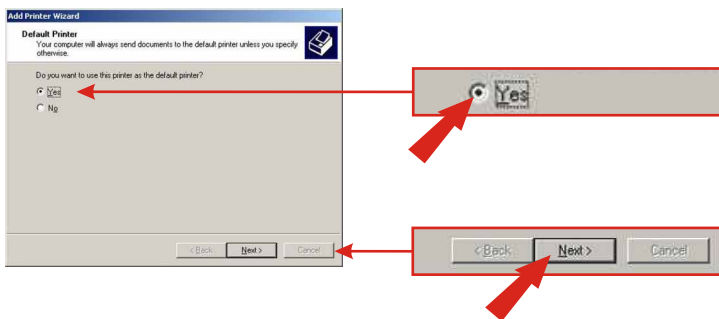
Add Printer Wizard

Default Printer
Your computer will always send documents to the default printer unless you specify otherwise.

Do you want to use this printer as the default printer?

Yes
No

< Back
Next >
Cancel

Yes

< Back
Next >
Cancel